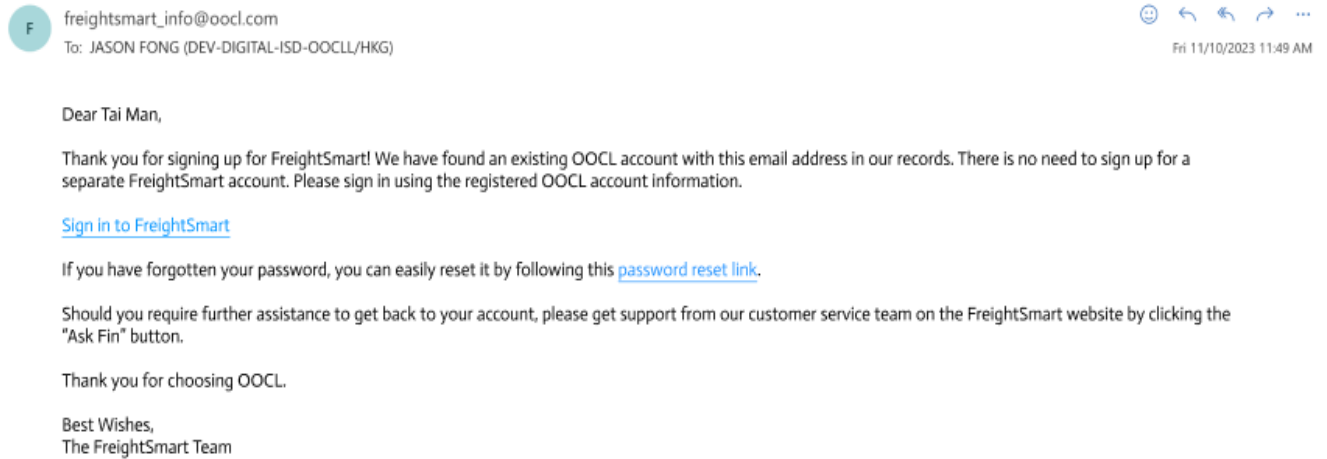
F

freightsmart_info@oocl.com
To: JASON FONG (DEV-DIGITAL-ISD-OOCLL/HKG)

Fri 11/10/2023 11:49 AM

Dear Tai Man,

Thank you for signing up for FreightSmart! We have found an existing OOCL account with this email address in our records. There is no need to sign up for a separate FreightSmart account. Please sign in using the registered OOCL account information.

Sign in to FreightSmart

If you have forgotten your password, you can easily reset it by following this password reset link.

Should you require further assistance to get back to your account, please get support from our customer service team on the FreightSmart website by clicking the "Ask Fin" button.

Thank you for choosing OOCL.

Best Wishes,
The FreightSmart Team